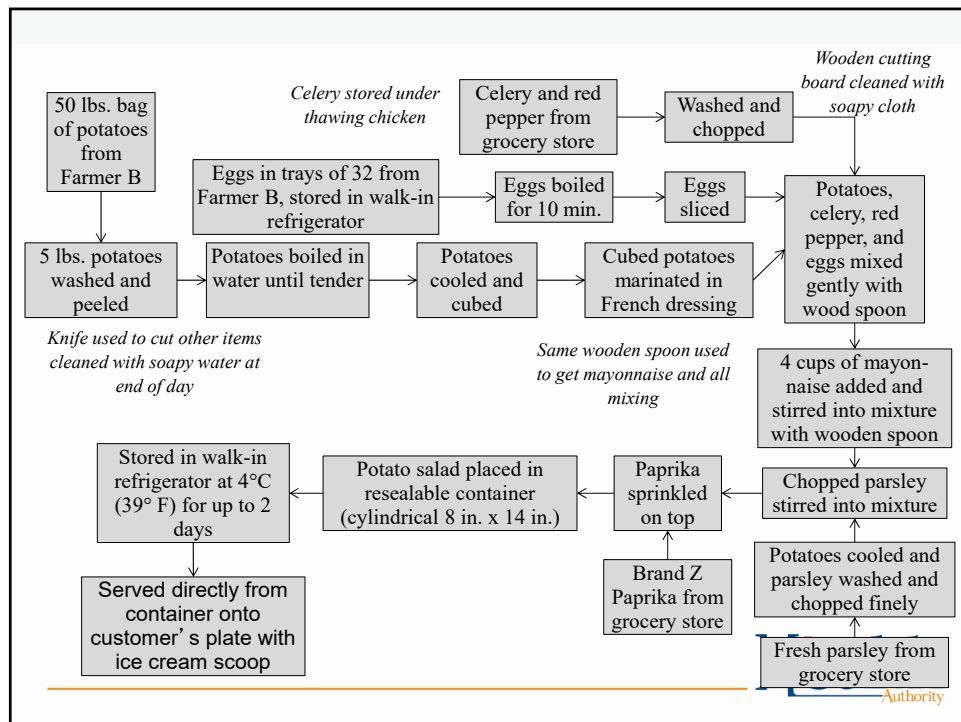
Wooden cutting board cleaned with soapy cloth

Celery stored under thawing chicken

50 lbs. bag of potatoes from Farmer B

Celery and red pepper from grocery store

Washed and chopped

Eggs in trays of 32 from Farmer B, stored in walk-in refrigerator

Eggs boiled for 10 min.

Eggs sliced

Potatoes, celery, red pepper, and eggs mixed gently with wood spoon

5 lbs. potatoes washed and peeled

Potatoes boiled in water until tender

Potatoes cooled and cubed

Cubed potatoes marinated in French dressing

Knife used to cut other items cleaned with soapy water at end of day

Same wooden spoon used to get mayonnaise and all mixing

4 cups of mayonnaise added and stirred into mixture with wooden spoon

Stored in walk-in refrigerator at 4°C (39° F) for up to 2 days

Potato salad placed in resealable container (cylindrical 8 in. x 14 in.)

Paprika sprinkled on top

Chopped parsley stirred into mixture

Potatoes cooled and parsley washed and chopped finely

Brand Z Paprika from grocery store

Served directly from container onto customer’s plate with ice cream scoop

Fresh parsley from grocery store

Authority